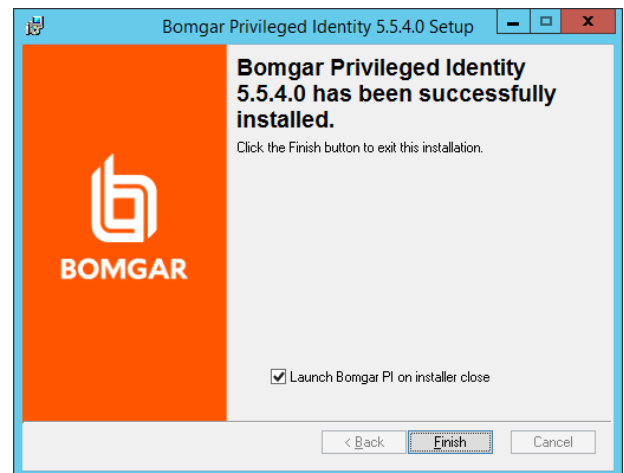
Bomgar Privileged Identity 5.5.4.0 Setup

BOMGAR

Bomgar Privileged Identity 5.5.4.0 has been successfully installed.

Click the Finish button to exit this installation.

Launch Bomgar PI on installer close

< Back
Finish
Cancel